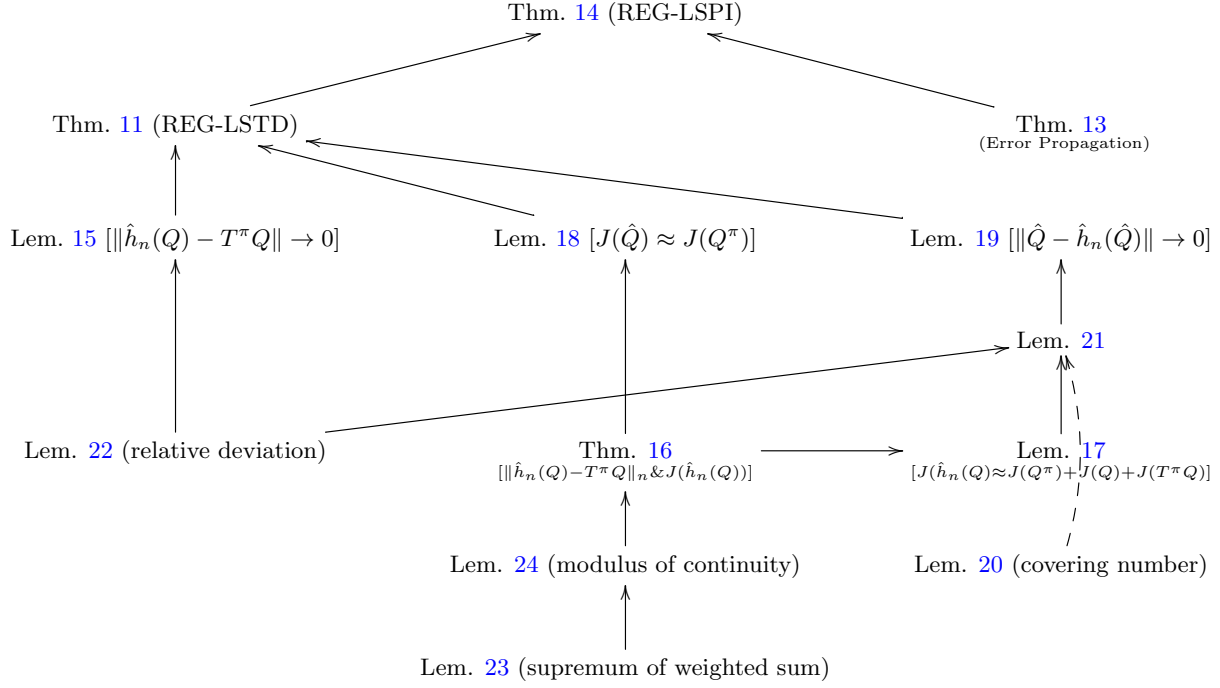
Thm. 14 (REG-LSPI)

Thm. 11 (REG-LSTD)

Thm. 13
(Error Propagation)

Lem. 15 $[\|\hat{h}_n(Q) - T^\pi Q\| \to 0]$

Lem. 18 $[J(\hat{Q}) \approx J(Q^\pi)]$

Lem. 19 $[\|\hat{Q} - \hat{h}_n(\hat{Q})\| \to 0]$

Lem. 21

Lem. 22 (relative deviation)

Thm. 16
$[\|\hat{h}_n(Q) - T^\pi Q\|_n \& J(\hat{h}_n(Q))]$

Lem. 17
$[J(\hat{h}_n(Q) \approx J(Q^\pi) + J(Q) + J(T^\pi Q)]$

Lem. 24 (modulus of continuity)

Lem. 20 (covering number)

Lem. 23 (supremum of weighted sum)